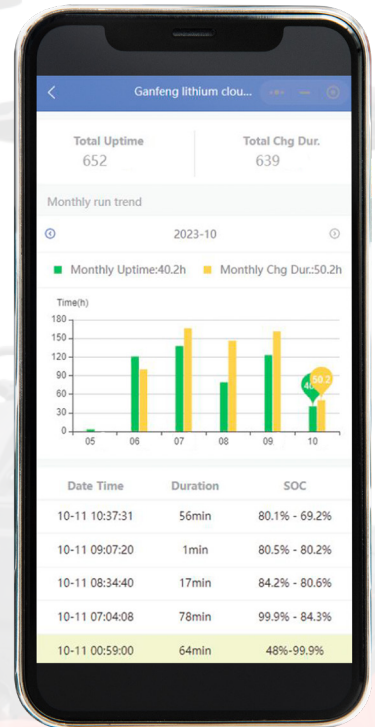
Ganfeng lithium clou...

Total Uptime
652

Total Chg Dur.
639

Monthly run trend

2023-10

Monthly Uptime:40.2h
Monthly Chg Dur.:50.2h

Time(h)
180
150
120
90
60
30
0
05
06
07
08
09
10
40
50.2

| Date Time | Duration | SOC |
|---|---|---|
| 10-11 10:37:31 | 56min | 80.1% - 69.2% |
| 10-11 09:07:20 | 1min | 80.5% - 80.2% |
| 10-11 08:34:40 | 17min | 84.2% - 80.6% |
| 10-11 07:04:08 | 78min | 99.9% - 84.3% |
| 10-11 00:59:00 | 64min | 48%-99.9% |